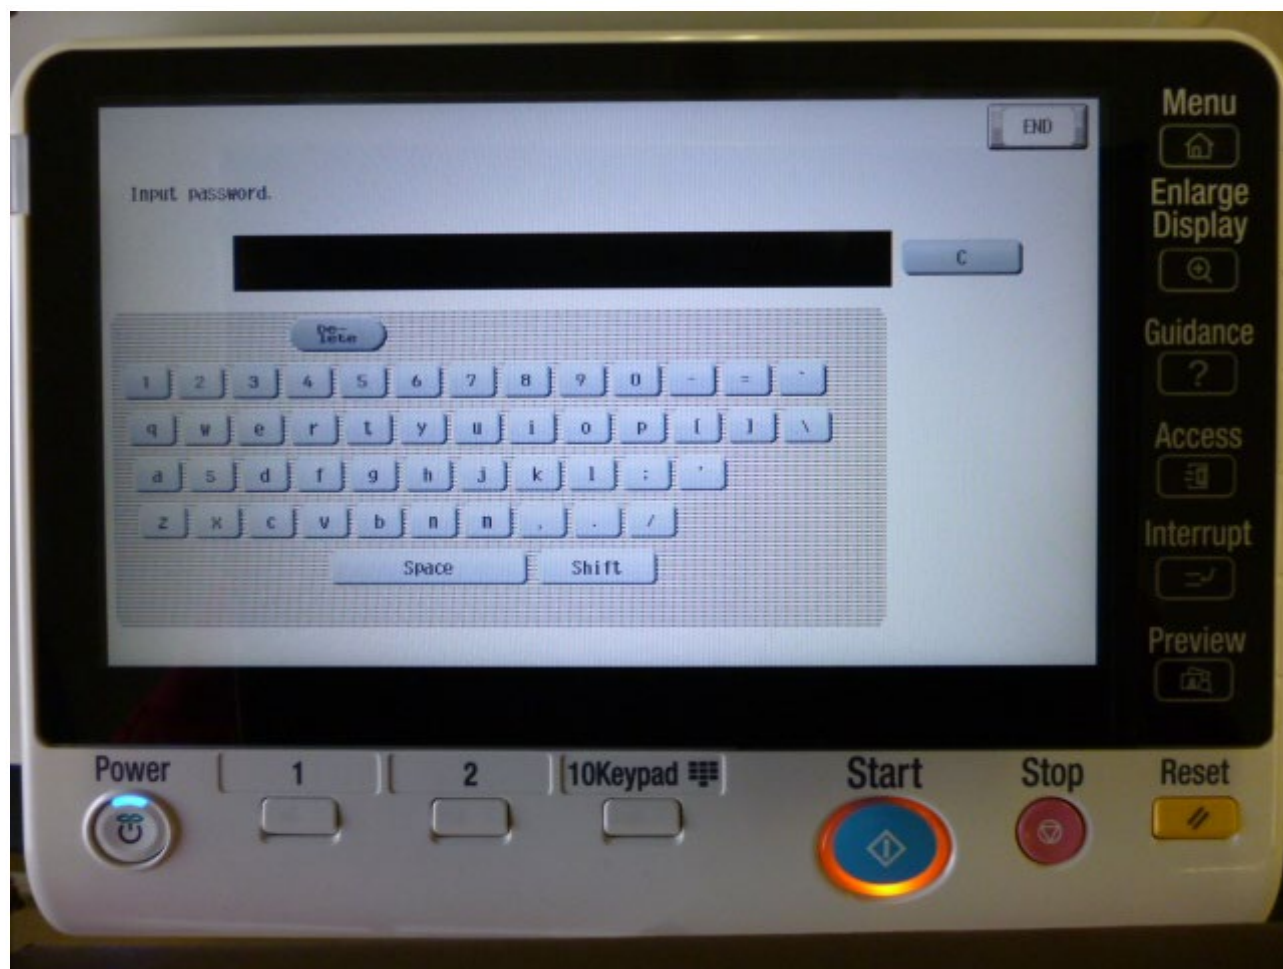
END

Input password.

C

Delete

1 2 3 4 5 6 7 8 9 0 - = `

q w e r t y u i o p [ ] \

a s d f g h j k l ; '

z x c v b n m , . /

Space Shift

Menu

Enlarge Display

Guidance

?

Access

Interrupt

Preview

Power

1

2

10Keypad

Start

Stop

Reset